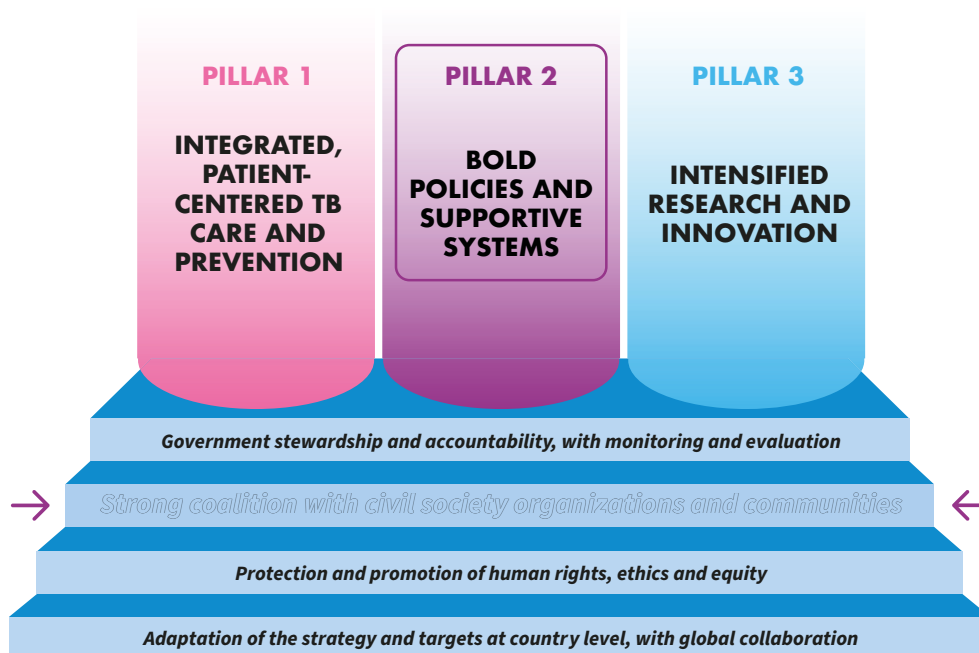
PILLAR 1

INTEGRATED, PATIENT-CENTERED TB CARE AND PREVENTION

PILLAR 2

BOLD POLICIES AND SUPPORTIVE SYSTEMS

PILLAR 3

INTENSIFIED RESEARCH AND INNOVATION

Government stewardship and accountability, with monitoring and evaluation

Strong coalition with civil society organizations and communities

Protection and promotion of human rights, ethics and equity

Adaptation of the strategy and targets at country level, with global collaboration